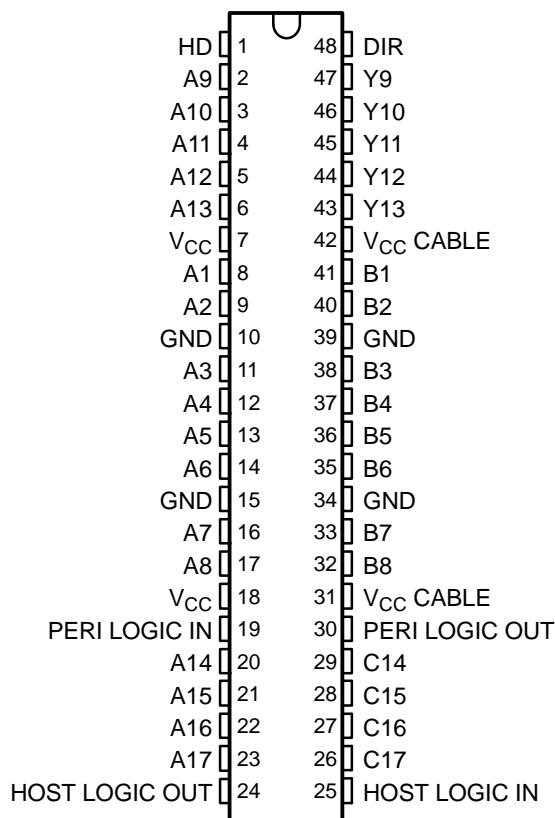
| | | | |
|---|---|---|---|
| HD | 1 | 48 | DIR |
| A9 | 2 | 47 | Y9 |
| A10 | 3 | 46 | Y10 |
| A11 | 4 | 45 | Y11 |
| A12 | 5 | 44 | Y12 |
| A13 | 6 | 43 | Y13 |
| $V_{CC}$ | 7 | 42 | $V_{CC}$ CABLE |
| A1 | 8 | 41 | B1 |
| A2 | 9 | 40 | B2 |
| GND | 10 | 39 | GND |
| A3 | 11 | 38 | B3 |
| A4 | 12 | 37 | B4 |
| A5 | 13 | 36 | B5 |
| A6 | 14 | 35 | B6 |
| GND | 15 | 34 | GND |
| A7 | 16 | 33 | B7 |
| A8 | 17 | 32 | B8 |
| $V_{CC}$ | 18 | 31 | $V_{CC}$ CABLE |
| PERI LOGIC IN | 19 | 30 | PERI LOGIC OUT |
| A14 | 20 | 29 | C14 |
| A15 | 21 | 28 | C15 |
| A16 | 22 | 27 | C16 |
| A17 | 23 | 26 | C17 |
| HOST LOGIC OUT | 24 | 25 | HOST LOGIC IN |